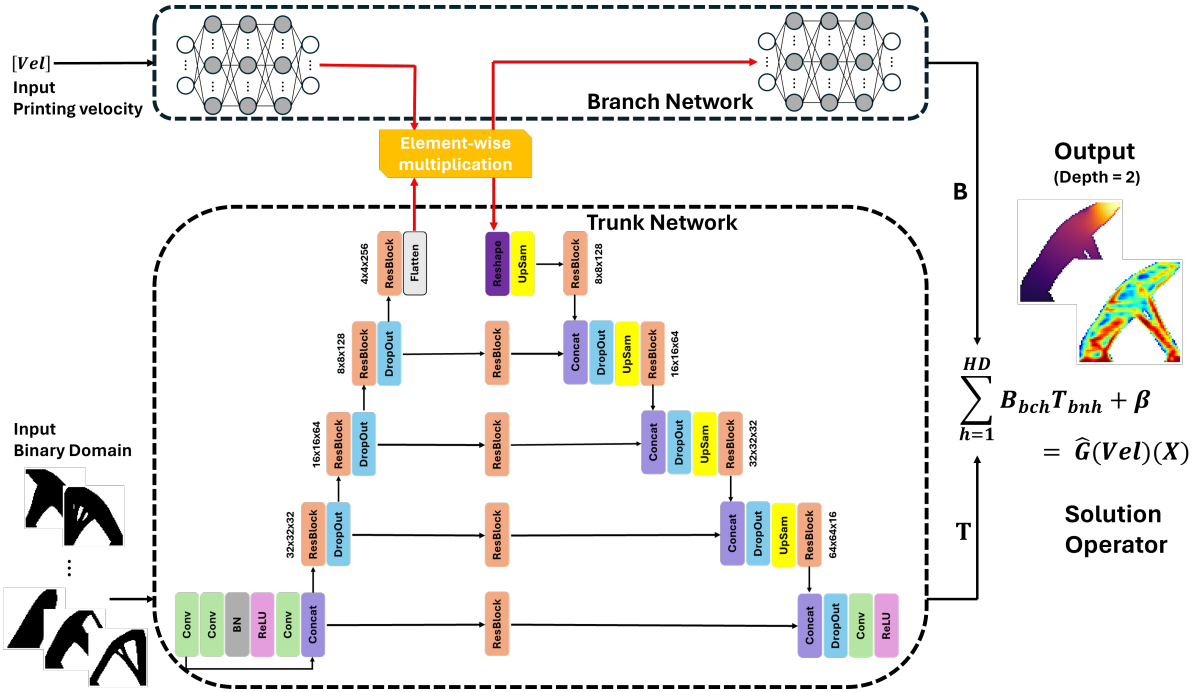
$[Vel]$
Input
Printing velocity

Branch Network

Element-wise multiplication

Output
(Depth = 2)

B

Trunk Network

4x4x256
ResBlock
Flatten

Reshape
UpSam
ResBlock
8x8x128

8x8x128
ResBlock
DropOut

ResBlock

Concat
DropOut
UpSam
ResBlock
16x16x64

16x16x64
ResBlock
DropOut

ResBlock

Concat
DropOut
UpSam
ResBlock
32x32x32

32x32x32
ResBlock
DropOut

ResBlock

Concat
DropOut
UpSam
ResBlock
64x64x16

Conv
Conv
BN
ReLU
Conv
Concat

ResBlock

Concat
DropOut
Conv
ReLU

Input
Binary Domain

⋮

$\sum_{h=1}^{HD} B_{bch}T_{bnh} + \beta$
$= \hat{G}(Vel)(X)$

T

Solution
Operator